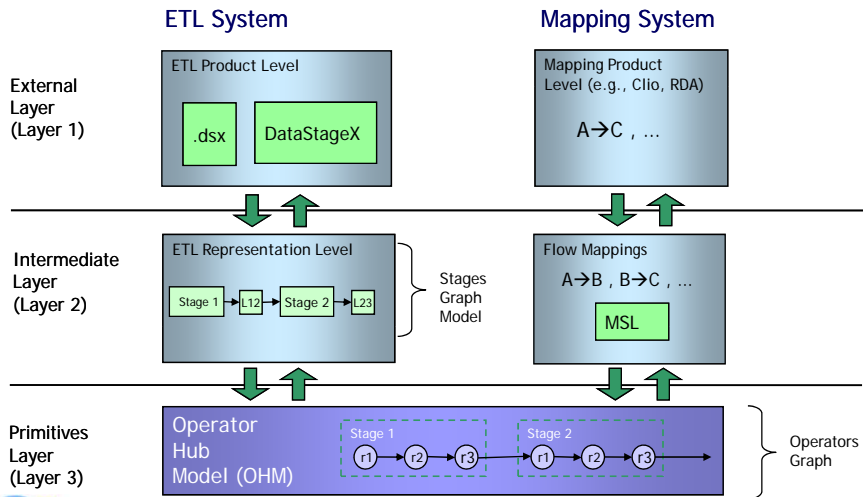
ETL System

Mapping System

External Layer (Layer 1)

ETL Product Level

.dsx

DataStageX

Mapping Product Level (e.g., Clio, RDA)

A→C , ...

Intermediate Layer (Layer 2)

ETL Representation Level

Stage 1

L12

Stage 2

L23

Stages Graph Model

Flow Mappings

A→B , B→C , ...

MSL

Primitives Layer (Layer 3)

Operator Hub Model (OHM)

Stage 1

r1

r2

r3

Stage 2

r1

r2

r3

Operators Graph